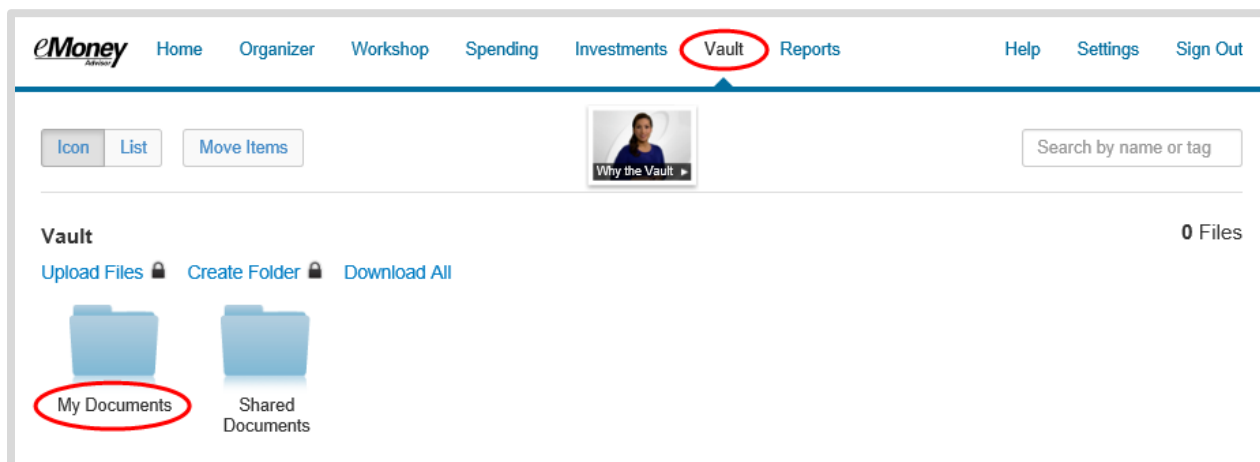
eMoney Advisor Home Organizer Workshop Spending Investments Vault Reports Help Settings Sign Out

Icon List Move Items

Why the Vault

Search by name or tag

Vault

0 Files

Upload Files Create Folder Download All

My Documents

Shared Documents